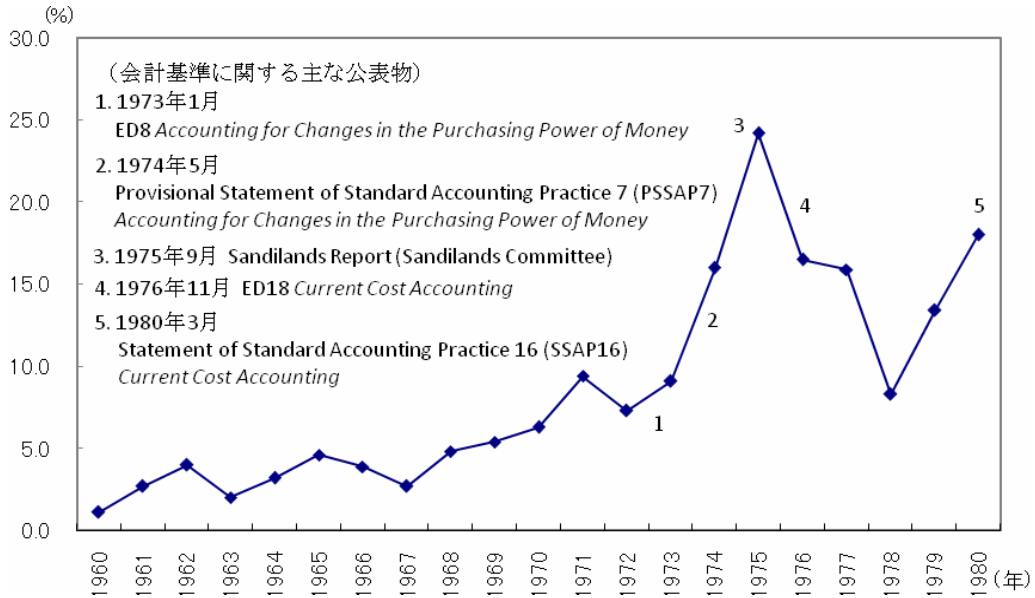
(%)
30.0
25.0
20.0
15.0
10.0
5.0
0.0

（会計基準に関する主な公表物）
1. 1973年1月
ED8 *Accounting for Changes in the Purchasing Power of Money*
2. 1974年5月
Provisional Statement of Standard Accounting Practice 7 (PSSAP7)
*Accounting for Changes in the Purchasing Power of Money*
3. 1975年9月 Sandilands Report (Sandilands Committee)
4. 1976年11月 ED18 *Current Cost Accounting*
5. 1980年3月
Statement of Standard Accounting Practice 16 (SSAP16)
*Current Cost Accounting*

3
4
5
2
1

1960
1961
1962
1963
1964
1965
1966
1967
1968
1969
1970
1971
1972
1973
1974
1975
1976
1977
1978
1979
1980
(年)